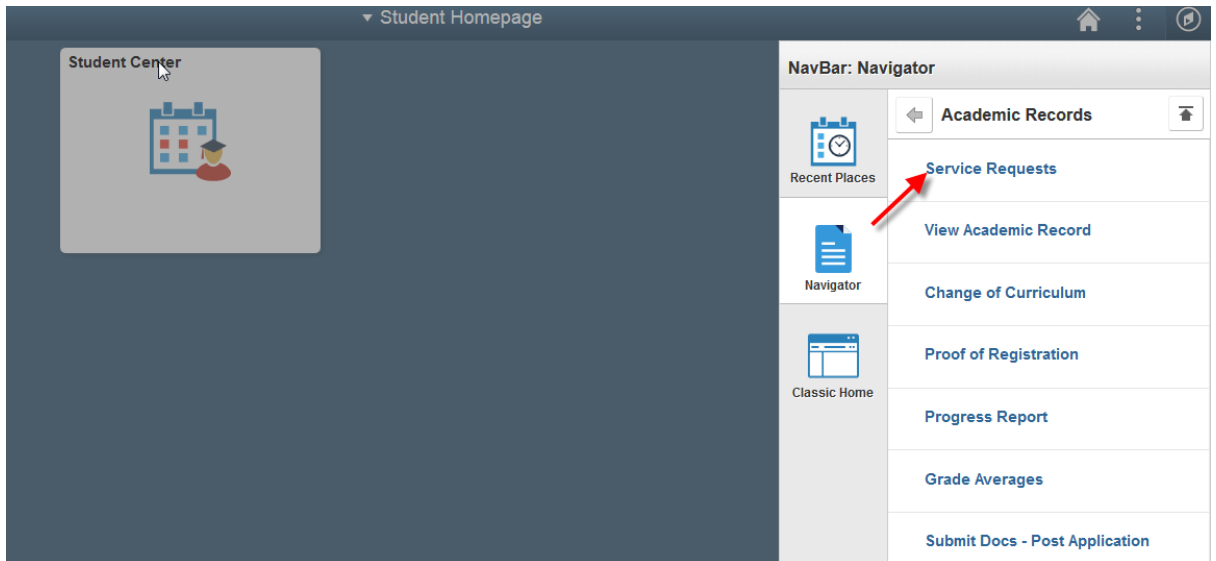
▾ Student Homepage

Student Center

NavBar: Navigator

Recent Places

Navigator

Classic Home

Academic Records

Service Requests

View Academic Record

Change of Curriculum

Proof of Registration

Progress Report

Grade Averages

Submit Docs - Post Application